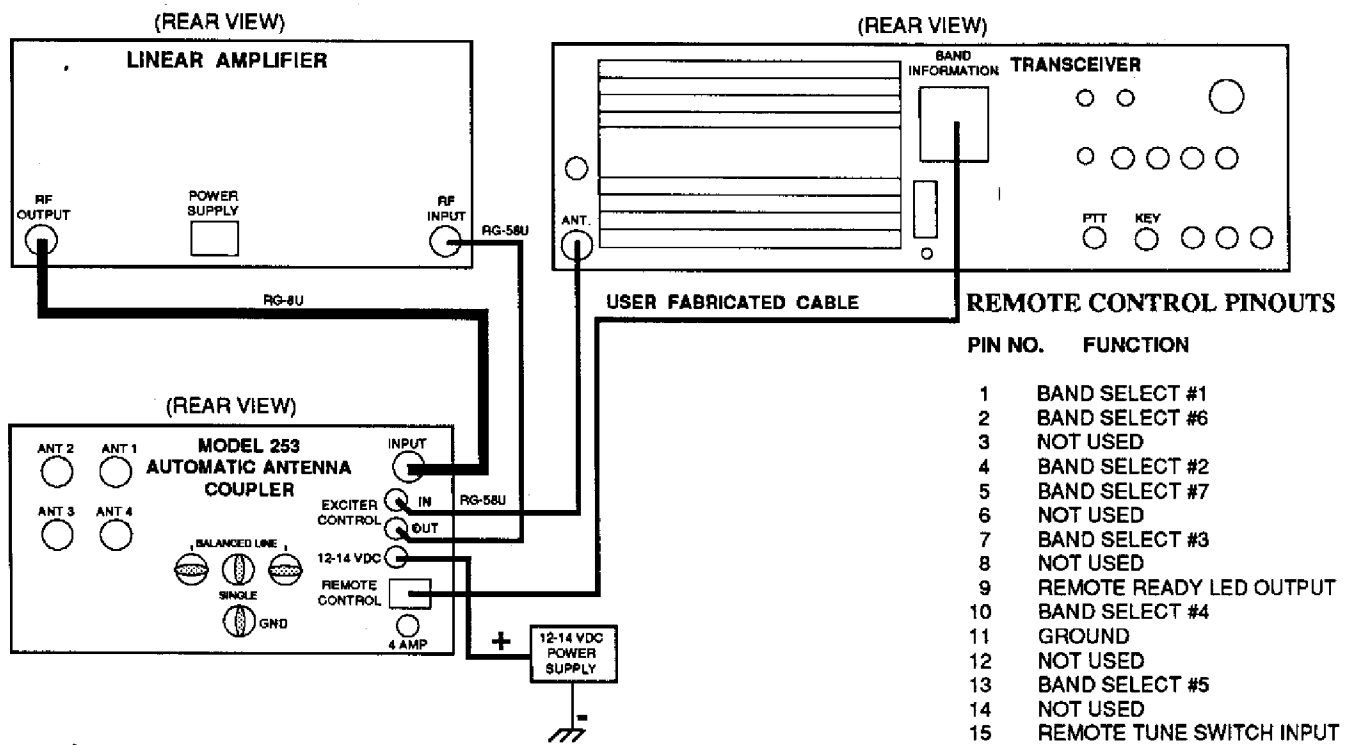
(REAR VIEW)

LINEAR AMPLIFIER

RF OUTPUT

POWER SUPPLY

RF INPUT

RG-58U

RG-8U

(REAR VIEW)

BAND INFORMATION

TRANSCEIVER

ANT.

PTT

KEY

USER FABRICATED CABLE

(REAR VIEW)

ANT 2

ANT 1

MODEL 253 AUTOMATIC ANTENNA COUPLER

INPUT

ANT 3

ANT 4

EXCITER CONTROL

IN

OUT

RG-58U

BALANCED LINE

SINGLE

GND

12-14 VDC

REMOTE CONTROL

4 AMP

+

12-14 VDC POWER SUPPLY

-

REMOTE CONTROL PINOUTS

| PIN NO. | FUNCTION |
|---|---|
| 1 | BAND SELECT #1 |
| 2 | BAND SELECT #6 |
| 3 | NOT USED |
| 4 | BAND SELECT #2 |
| 5 | BAND SELECT #7 |
| 6 | NOT USED |
| 7 | BAND SELECT #3 |
| 8 | NOT USED |
| 9 | REMOTE READY LED OUTPUT |
| 10 | BAND SELECT #4 |
| 11 | GROUND |
| 12 | NOT USED |
| 13 | BAND SELECT #5 |
| 14 | NOT USED |
| 15 | REMOTE TUNE SWITCH INPUT |